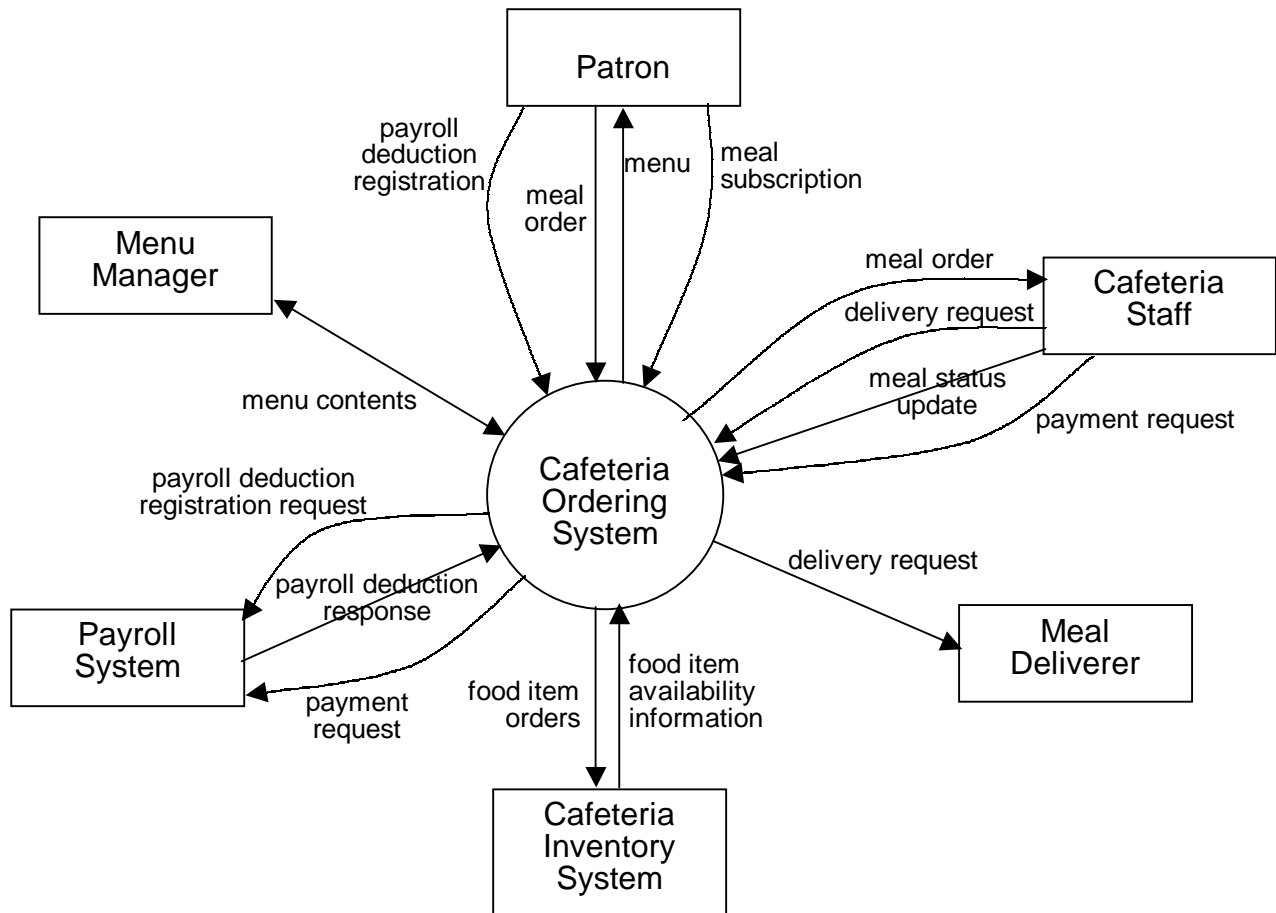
Patron

payroll deduction registration

meal order

menu

meal subscription

Menu Manager

meal order

Cafeteria Staff

delivery request

meal status update

payment request

menu contents

Cafeteria Ordering System

payroll deduction registration request

payroll deduction response

delivery request

Payroll System

Meal Deliverer

payment request

food item orders

food item availability information

Cafeteria Inventory System